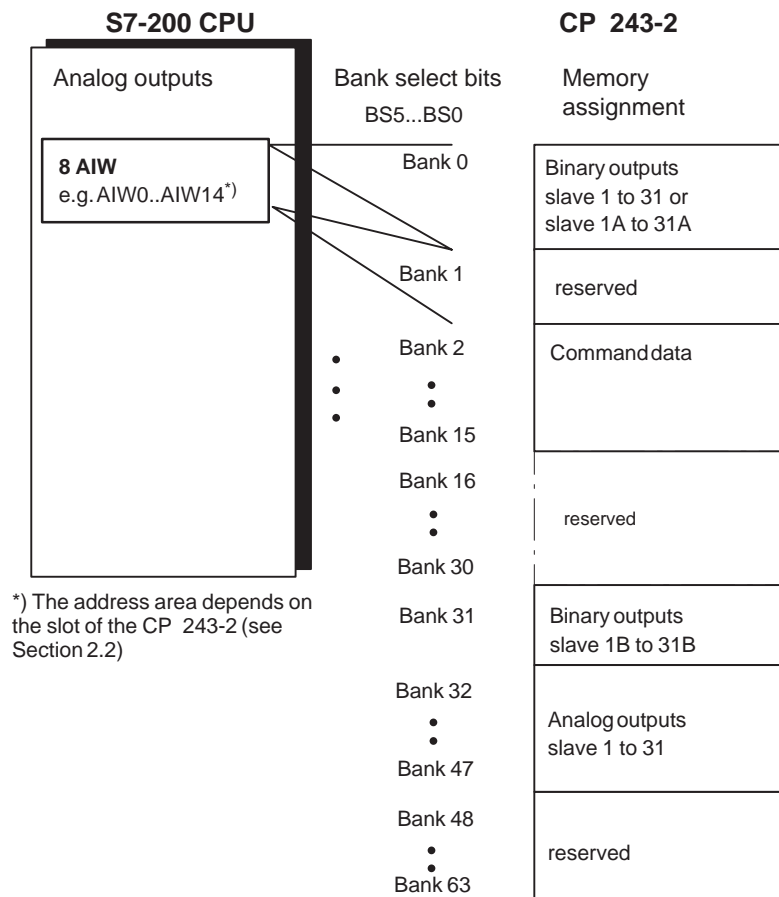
S7-200 CPU

CP 243-2

Analog outputs

Bank select bits
BS5...BS0

Memory assignment

8 AIW
e.g. AIW0..AIW14*)

Bank 0

Binary outputs slave 1 to 31 or slave 1A to 31A

Bank 1

reserved

Bank 2

Command data

Bank 15

Bank 16

reserved

Bank 30

*) The address area depends on the slot of the CP 243-2 (see Section 2.2)

Bank 31

Binary outputs slave 1B to 31B

Bank 32

Analog outputs slave 1 to 31

Bank 47

Bank 48

reserved

Bank 63